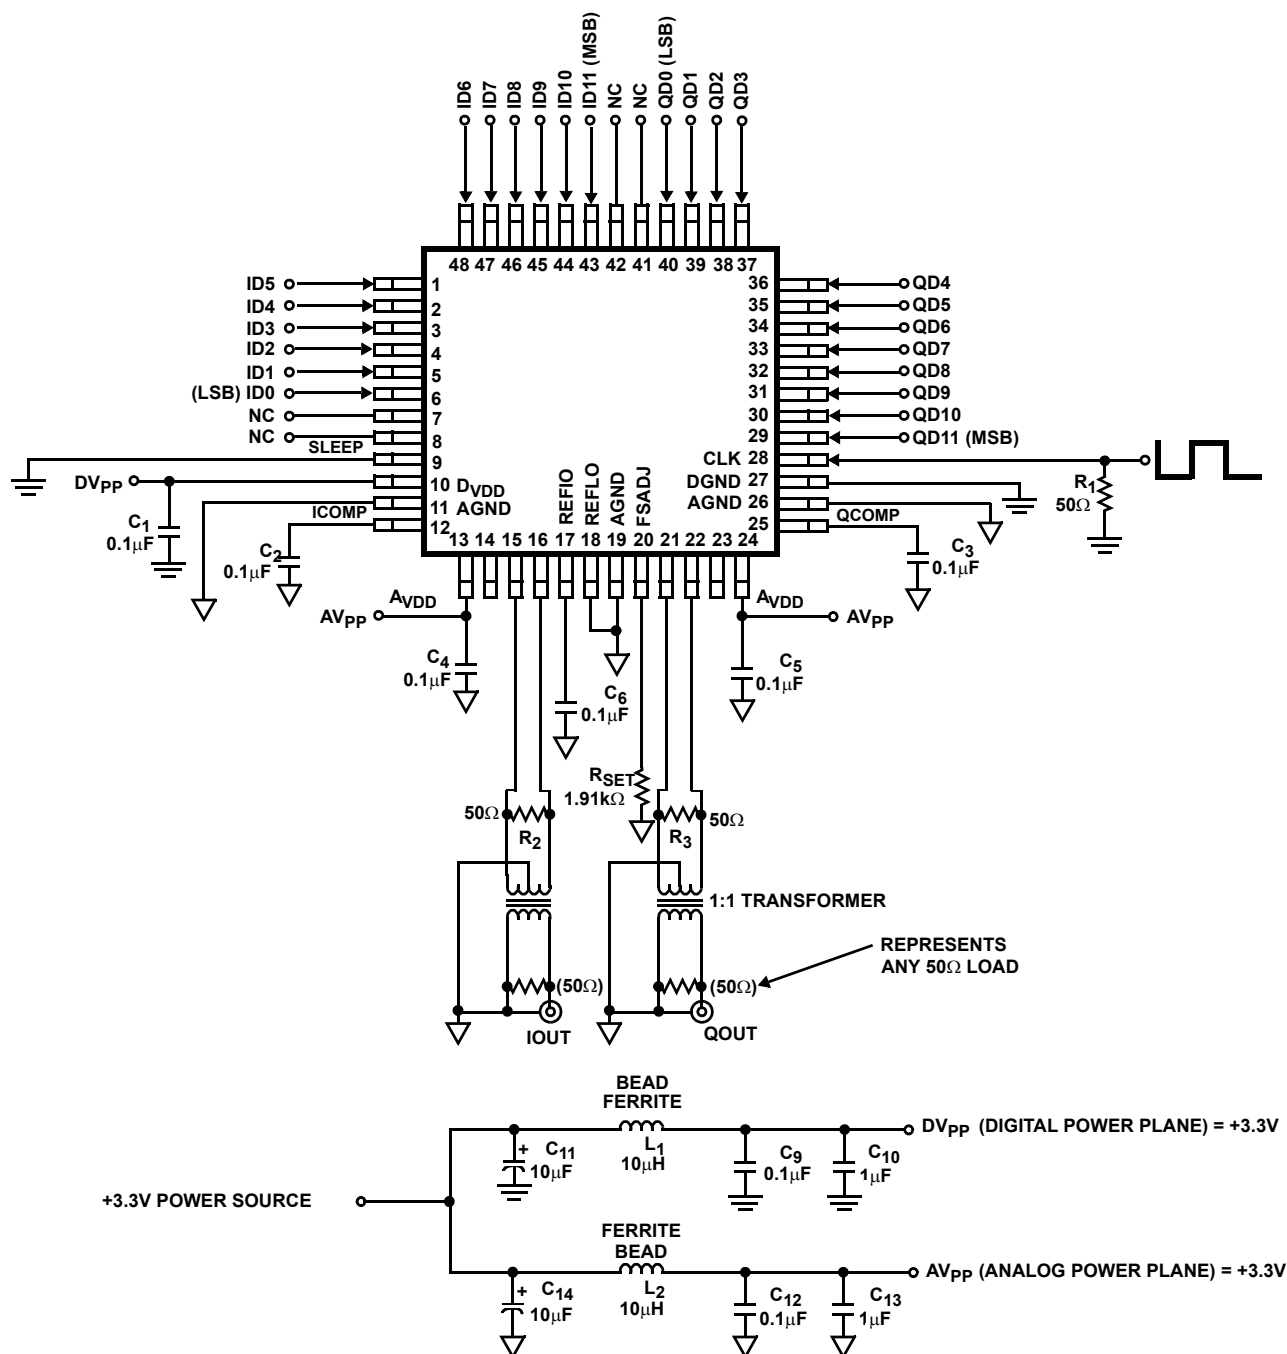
ID6 ID7 ID8 ID9 ID10 ID11 (MSB) NC NC QD0 (LSB) QD1 QD2 QD3

48 47 46 45 44 43 42 41 40 39 38 37

ID5 1
ID4 2
ID3 3
ID2 4
ID1 5
(LSB) ID0 6
NC 7
NC 8
SLEEP
9
$DV_{PP}$ 10 $D_{VDD}$
11 AGND
ICOMP 12
$C_1$ $0.1\mu F$
$C_2$ $0.1\mu F$

36 QD4
35 QD5
34 QD6
33 QD7
32 QD8
31 QD9
30 QD10
29 QD11 (MSB)
CLK 28
DGND 27
AGND 26
25 QCOMP
$R_1$ $50\Omega$
$C_3$ $0.1\mu F$

REFIO REFLO AGND FSADJ
13 14 15 16 17 18 19 20 21 22 23 24

$A_{VDD}$ $AV_{PP}$
$C_4$ $0.1\mu F$
$A_{VDD}$ $AV_{PP}$
$C_5$ $0.1\mu F$
$C_6$ $0.1\mu F$
$R_{SET}$ $1.91k\Omega$

$50\Omega$ $R_2$
$R_3$ $50\Omega$
1:1 TRANSFORMER
REPRESENTS ANY $50\Omega$ LOAD
$(50\Omega)$ $(50\Omega)$
IOUT QOUT

BEAD FERRITE
$C_{11}$ $10\mu F$
$L_1$ $10\mu H$
$C_9$ $0.1\mu F$
$C_{10}$ $1\mu F$
$DV_{PP}$ (DIGITAL POWER PLANE) = +3.3V

+3.3V POWER SOURCE

FERRITE BEAD
$C_{14}$ $10\mu F$
$L_2$ $10\mu H$
$C_{12}$ $0.1\mu F$
$C_{13}$ $1\mu F$
$AV_{PP}$ (ANALOG POWER PLANE) = +3.3V